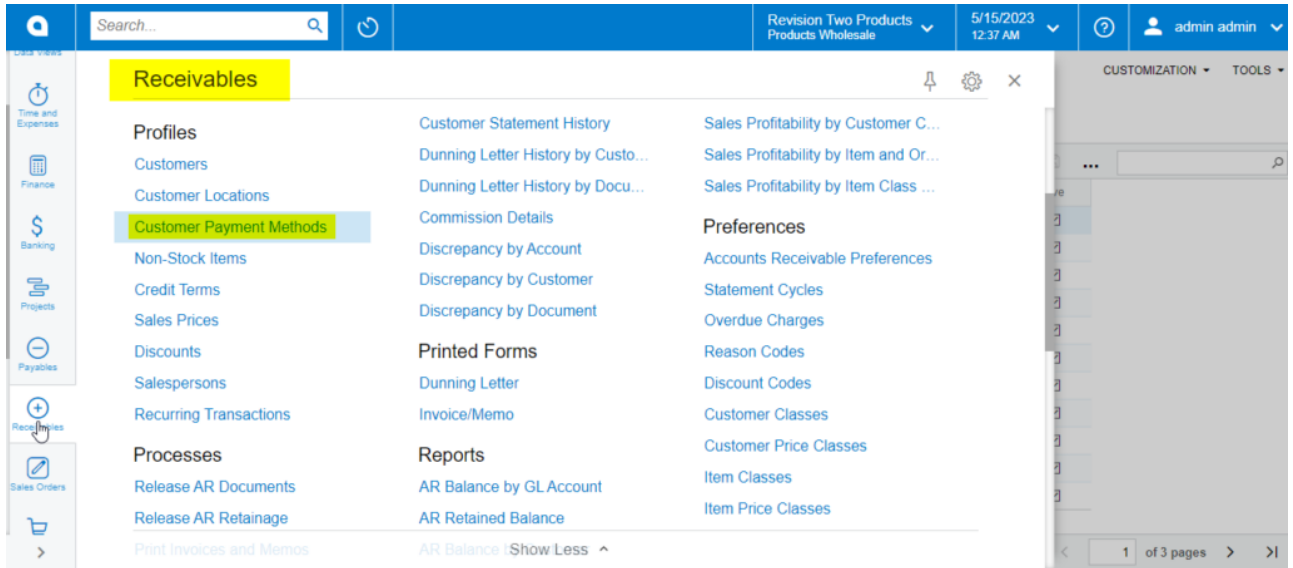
Search...

Revision Two Products
Products Wholesale

5/15/2023
12:37 AM

admin admin

Data Views
Time and Expenses
Finance
Banking
Projects
Payables
Receivables
Sales Orders

CUSTOMIZATION
TOOLS

Receivables

Profiles
Customers
Customer Locations
Customer Payment Methods
Non-Stock Items
Credit Terms
Sales Prices
Discounts
Salespersons
Recurring Transactions

Processes
Release AR Documents
Release AR Retainage
Print Invoices and Memos

Customer Statement History
Dunning Letter History by Custo...
Dunning Letter History by Docu...
Commission Details
Discrepancy by Account
Discrepancy by Customer
Discrepancy by Document

Printed Forms
Dunning Letter
Invoice/Memo

Reports
AR Balance by GL Account
AR Retained Balance
AR Balance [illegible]

Sales Profitability by Customer C...
Sales Profitability by Item and Or...
Sales Profitability by Item Class ...

Preferences
Accounts Receivable Preferences
Statement Cycles
Overdue Charges
Reason Codes
Discount Codes
Customer Classes
Customer Price Classes
Item Classes
Item Price Classes

Show Less

1 of 3 pages